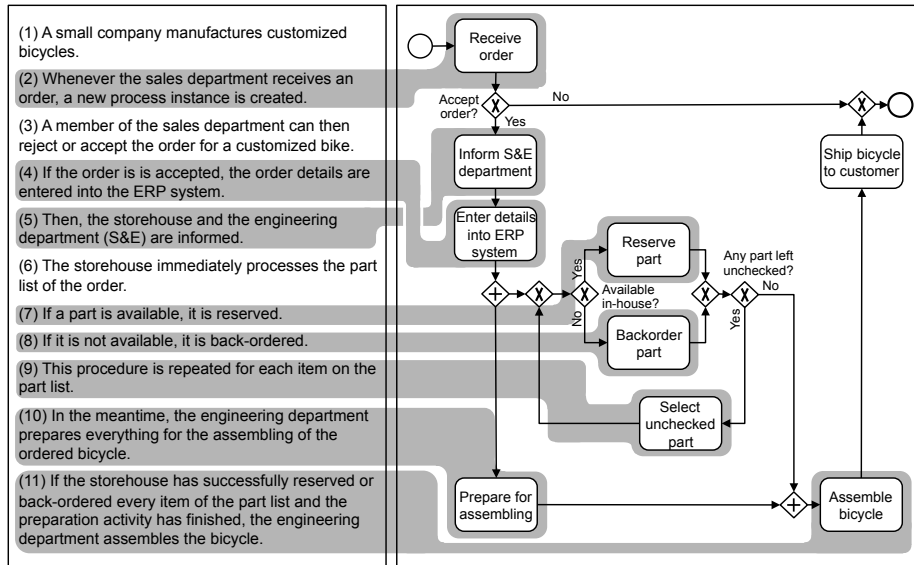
(1) A small company manufactures customized bicycles.

(2) Whenever the sales department receives an order, a new process instance is created.

(3) A member of the sales department can then reject or accept the order for a customized bike.

(4) If the order is is accepted, the order details are entered into the ERP system.

(5) Then, the storehouse and the engineering department (S&E) are informed.

(6) The storehouse immediately processes the part list of the order.

(7) If a part is available, it is reserved.

(8) If it is not available, it is back-ordered.

(9) This procedure is repeated for each item on the part list.

(10) In the meantime, the engineering department prepares everything for the assembling of the ordered bicycle.

(11) If the storehouse has successfully reserved or back-ordered every item of the part list and the preparation activity has finished, the engineering department assembles the bicycle.

Receive order

Accept order?

No

Yes

Inform S&E department

Enter details into ERP system

Ship bicycle to customer

Reserve part

Yes

Available in-house?

No

Backorder part

Any part left unchecked?

No

Yes

Select unchecked part

Prepare for assembling

Assemble bicycle